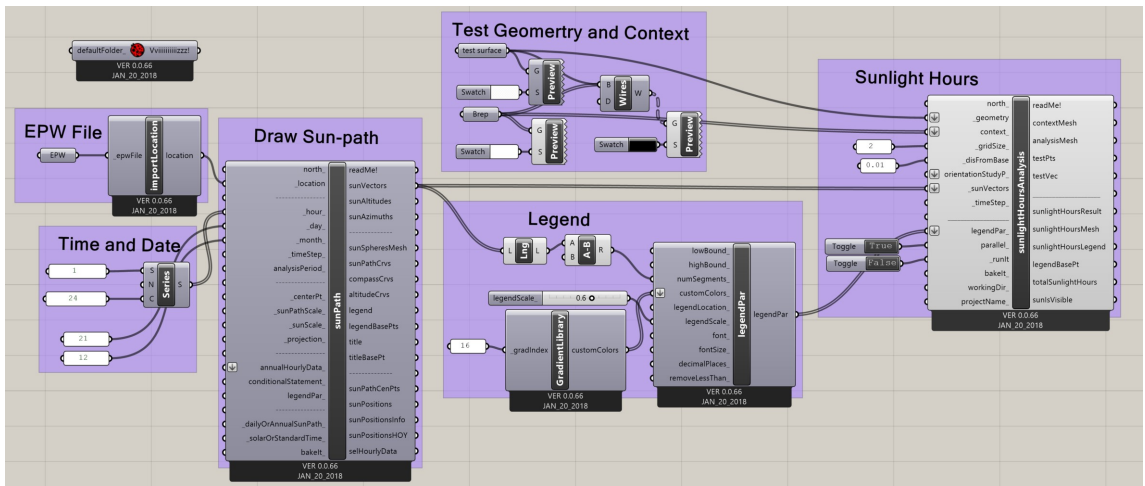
defaultFolder_ Vviiiiiiiiizzz!
VER 0.0.66
JAN_20_2018

Test Geomertry and Context

test surface
G
S
Preview
Swatch
B
D
Wires
W
Brep
G
S
Preview
Swatch
G
S
Preview

Sunlight Hours

north_
_geometry
context_
2
_gridSize_
0.01
_disFromBase
orientationStudyP_
_sunVectors
_timeStep_
legendPar_
Toggle True
parallel_
Toggle False
_runIt
bakeIt_
workingDir_
projectName_
sunlightHoursAnalysis
readMe!
contextMesh
analysisMesh
testPts
testVec
sunlightHoursResult
sunlightHoursMesh
sunlightHoursLegend
legendBasePt
totalSunlightHours
sunIsVisible
VER 0.0.66
JAN_20_2018

EPW File

EPW
_epwFile
importLocation
location
VER 0.0.66
JAN_20_2018

Draw Sun-path

north_
_location
_hour_
_day_
_month_
_timeStep_
analysisPeriod_
_centerPt_
_sunPathScale_
_sunScale_
_projection_
annualHourlyData_
conditionalStatement_
legendPar_
_dailyOrAnnualSunPath_
_solarOrStandardTime_
bakeIt_
sunPath
readMe!
sunVectors
sunAltitudes
sunAzimuths
sunSpheresMesh
sunPathCrvs
compassCrvs
altitudeCrvs
legend
legendBasePts
title
titleBasePt
sunPathCenPts
sunPositions
sunPositionsInfo
sunPositionsHOY
selHourlyData
VER 0.0.66
JAN_20_2018

Time and Date

1
24
S
N
C
Series
S
21
12

Legend

L
Lng
L
A
B
A-B
R
legendScale_ 0.6
16
_gradIndex
GradientLibrary
customColors
VER 0.0.66
JAN_20_2018
lowBound_
highBound_
numSegments_
customColors_
legendLocation_
legendScale_
font_
fontSize_
decimalPlaces_
removeLessThan_
legendPar
legendPar
VER 0.0.66
JAN_20_2018